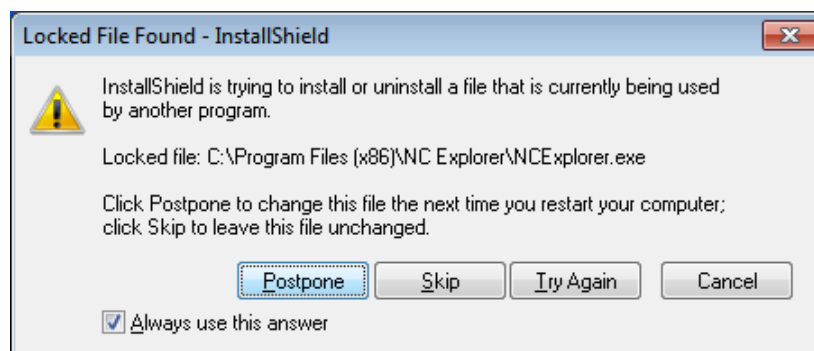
Locked File Found - InstallShield

InstallShield is trying to install or uninstall a file that is currently being used by another program.

Locked file: C:\Program Files (x86)\NC Explorer\NCExplorer.exe

Click Postpone to change this file the next time you restart your computer; click Skip to leave this file unchanged.

Postpone Skip Try Again Cancel

Always use this answer